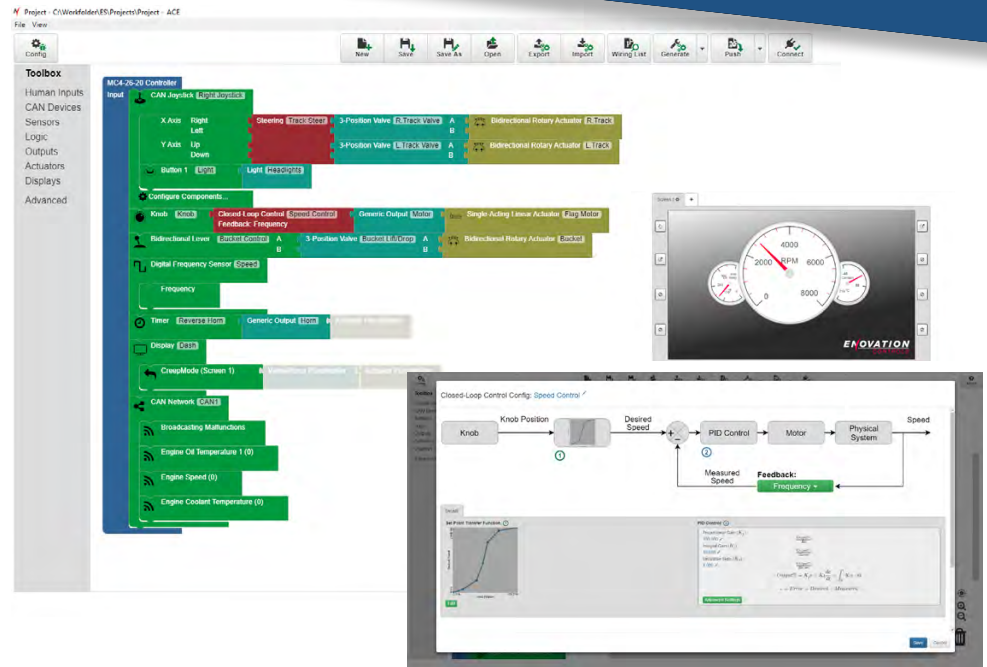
Project - C:\Workfolder\ES\Projects\Project - ACE

File View

Config

New Save Save As Open Export Import Wiring List Generate Push Connect

Toolbox

Human Inputs
CAN Devices
Sensors
Logic
Outputs
Actuators
Displays
Advanced

MC4-26-20 Controller

Input

CAN Joystick Right Joystick

X Axis Right Left

Steering Track Steer

3-Position Valve R Track Valve A B

Bidirectional Rotary Actuator R Track

Y Axis Up Down

3-Position Valve L Track Valve A B

Bidirectional Rotary Actuator L Track

Button 1 Light

Light Headlights

Configure Components...

Knob Knob

Closed-Loop Control Speed Control Feedback: Frequency

Generic Output Motor

Single-Acting Linear Actuator Flag Motor

Bidirectional Lever Bucket Control A B

3-Position Valve Bucket Lift/Drop A B

Bidirectional Rotary Actuator Bucket

Digital Frequency Sensor Speed

Frequency

Timer Reverse Horn

Generic Output Horn

Display Dash

CreepMode (Screen 1)

CAN Network CAN1

Broadcasting Malfunctions

Engine Oil Temperature 1 (0)

Engine Speed (0)

Engine Coolant Temperature (0)

4000
2000 RPM 6000
0 8000

ENOVATION

Closed-Loop Control Config: Speed Control

Knob Knob Position Desired Speed PID Control Motor Physical System Speed

Measured Speed

Feedback:

Frequency

1 2

Set Point Transfer Function

PID Control

Save Cancel